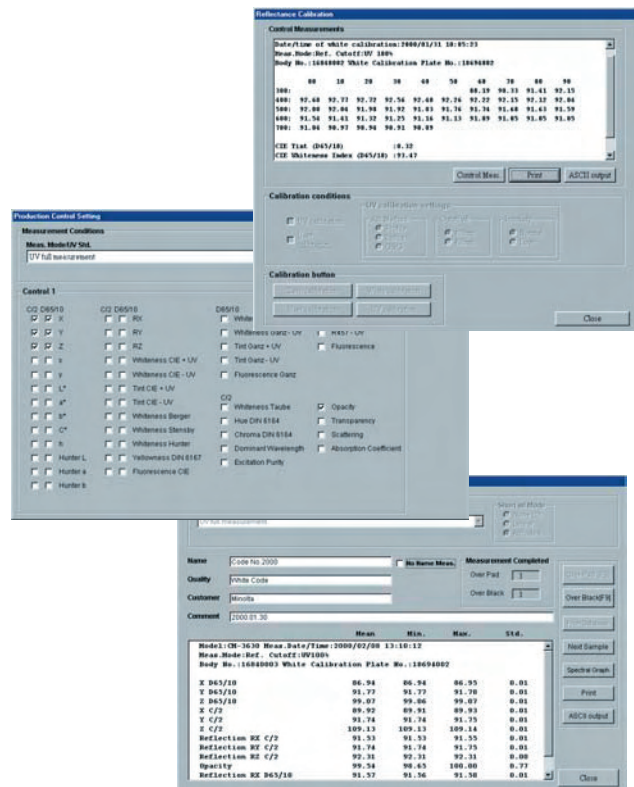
Reflectance Calibration

Control Measurements

Date/time of white calibration:2000/01/31 18:05:23
Meas.Mode:Ref. Cutoff:UV 100%
Body No.:16840002 White Calibration Plate No.:10690002

|  | 00 | 10 | 20 | 30 | 40 | 50 | 60 | 70 | 80 | 90 |
|---|---|---|---|---|---|---|---|---|---|---|
| 300: |  |  |  |  |  |  | 88.19 | 90.33 | 91.41 | 92.15 |
| 400: | 92.60 | 92.77 | 92.72 | 92.56 | 92.40 | 92.26 | 92.22 | 92.15 | 92.12 | 92.06 |
| 500: | 92.00 | 92.06 | 91.98 | 91.92 | 91.83 | 91.76 | 91.74 | 91.68 | 91.63 | 91.59 |
| 600: | 91.54 | 91.41 | 91.32 | 91.25 | 91.16 | 91.13 | 91.09 | 91.05 | 91.05 | 91.05 |
| 700: | 91.06 | 90.97 | 90.94 | 90.91 | 90.89 |  |  |  |  |  |

CIE Tint (D65/10) :0.32
CIE Whiteness Index (D65/10) :93.47

Control Meas. Print ASCII output

Calibration conditions

UV calibration settings

Calibration button

Close

Production Control Setting

Measurement Conditions

Meas. Mode:UV Std.

UV full measurement

Control 1

C/2 D65/10 C/2 D65/10 D65/10

X RX Whiteness
Y RY Whiteness Ganz - UV R457 - UV
Z RZ Tint Ganz + UV Fluorescence
x Whiteness CIE + UV Tint Ganz - UV
y Whiteness CIE - UV Fluorescence Ganz
L* Tint CIE + UV
a* Tint CIE - UV C/2
b* Whiteness Berger Whiteness Taube Opacity
C* Whiteness Stensby Hue DIN 6164 Transparency
h Whiteness Hunter Chroma DIN 6164 Scattering
Hunter L Yellowness DIN 6167 Dominant Wavelength Absorption Coefficient
Hunter a Fluorescence CIE Excitation Purity
Hunter b

UV full measurement

Name Code No.2000 No Name Meas.
Quality White Code
Customer Minolta
Comment 2000.01.30

Measurement Completed
Over Pad 1
Over Black 1

Over Black(F9)
Next Sample
Spectral Graph
Print
ASCII output

| | Mean | Min. | Max. | Std. |
|---|---|---|---|---|
| Model:CM-3630 Meas.Date/Time:2000/02/08 13:10:12 | | | | |
| Meas.Mode:Ref. Cutoff:UV100% | | | | |
| Body No.:16840003 White Calibration Plate No.:10690002 | | | | |
| X D65/10 | 86.94 | 86.94 | 86.95 | 0.01 |
| Y D65/10 | 91.77 | 91.77 | 91.78 | 0.01 |
| Z D65/10 | 99.07 | 99.06 | 99.07 | 0.01 |
| X C/2 | 89.92 | 89.91 | 89.93 | 0.01 |
| Y C/2 | 91.74 | 91.74 | 91.75 | 0.01 |
| Z C/2 | 109.13 | 109.13 | 109.14 | 0.01 |
| Reflection RX C/2 | 91.53 | 91.53 | 91.55 | 0.01 |
| Reflection RY C/2 | 91.74 | 91.74 | 91.75 | 0.01 |
| Reflection RZ C/2 | 92.31 | 92.31 | 92.31 | 0.00 |
| Opacity | 99.54 | 98.65 | 100.00 | 0.77 |
| Reflection RX D65/10 | 91.57 | 91.56 | 91.58 | 0.01 |

Close